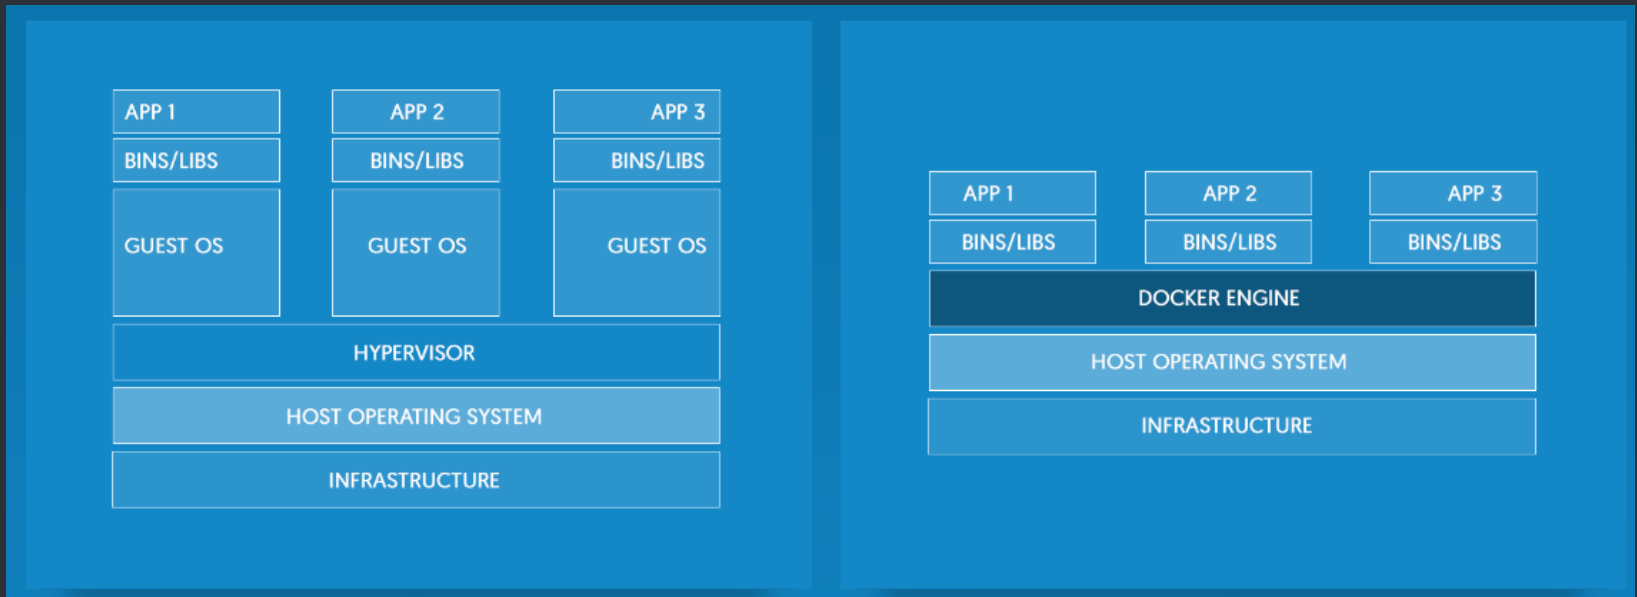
APP 1
BINS/LIBS
GUEST OS

APP 2
BINS/LIBS
GUEST OS

APP 3
BINS/LIBS
GUEST OS

HYPERVISOR

HOST OPERATING SYSTEM

INFRASTRUCTURE

APP 1
BINS/LIBS

APP 2
BINS/LIBS

APP 3
BINS/LIBS

DOCKER ENGINE

HOST OPERATING SYSTEM

INFRASTRUCTURE